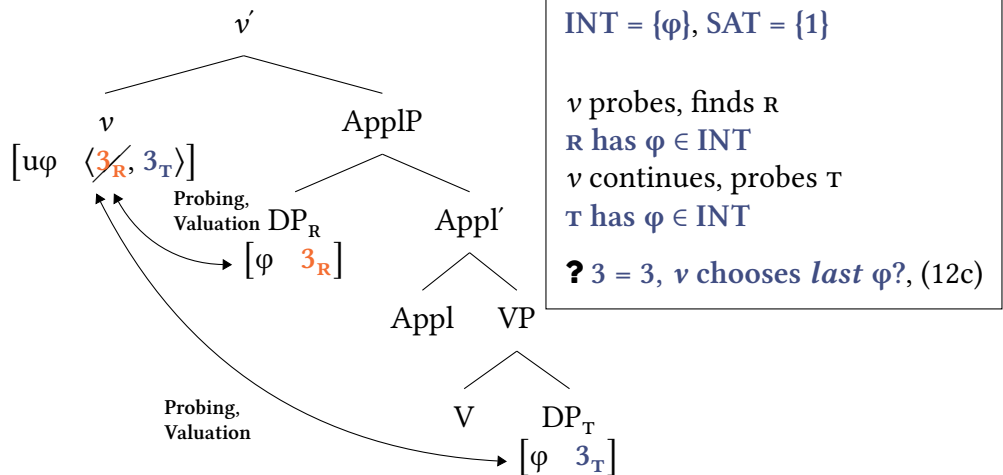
$v'$

$v$

$[u\varphi \quad \langle 3_{R}, 3_{T} \rangle]$

ApplP

Probing, Valuation

$DP_{R}$

$[\varphi \quad 3_{R}]$

Appl′

Appl

VP

V

$DP_{T}$

Probing, Valuation

$[\varphi \quad 3_{T}]$

INT = {φ}, SAT = {1}

$v$ probes, finds R

R has φ ∈ INT

$v$ continues, probes T

T has φ ∈ INT

? 3 = 3, $v$ chooses *last* φ?, (12c)